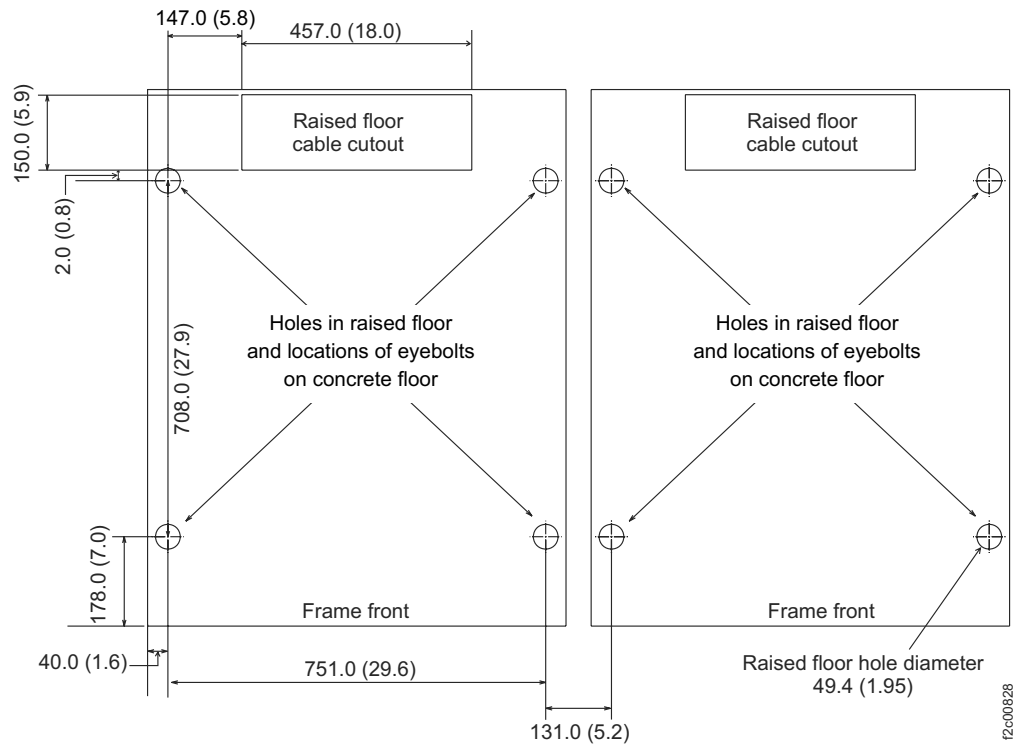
147.0 (5.8)
457.0 (18.0)
150.0 (5.9)
Raised floor cable cutout
Raised floor cable cutout
2.0 (0.8)
Holes in raised floor and locations of eyebolts on concrete floor
Holes in raised floor and locations of eyebolts on concrete floor
708.0 (27.9)
178.0 (7.0)
Frame front
Frame front
40.0 (1.6)
751.0 (29.6)
Raised floor hole diameter 49.4 (1.95)
131.0 (5.2)
f2c00828